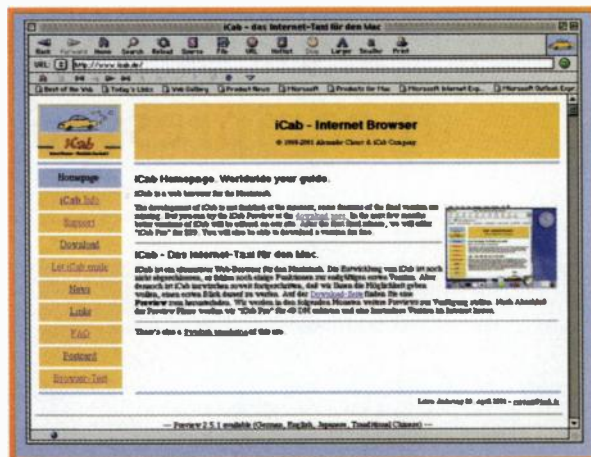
iCab - das Internet-Taxi für den Mac

Back Forward Home Search Reload Sparen File Kill Verlauf Stop Larger Smaller Print

URL: http://www.icab.de/

Best of the Web Today's Links Web Gallery Product News Microsoft Products for Mac Microsoft Internet Exp... Microsoft Outlook Expr

iCab

iCab - Internet Browser

© 1999-2001 Alexander Clauss & iCab Company

Homepage

iCab Info

Support

Download

Let iCab smile

News

Links

FAQ

Postcard

Browser-Test

iCab Homepage. Worldwide your guide.

iCab is a web browser for the Macintosh.

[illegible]

iCab - Das Internet-Taxi für den Mac.

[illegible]

There's also a English translation of this site.

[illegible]

— Preview 2.5.1 available (German, English, Japanese, Traditional Chinese) —